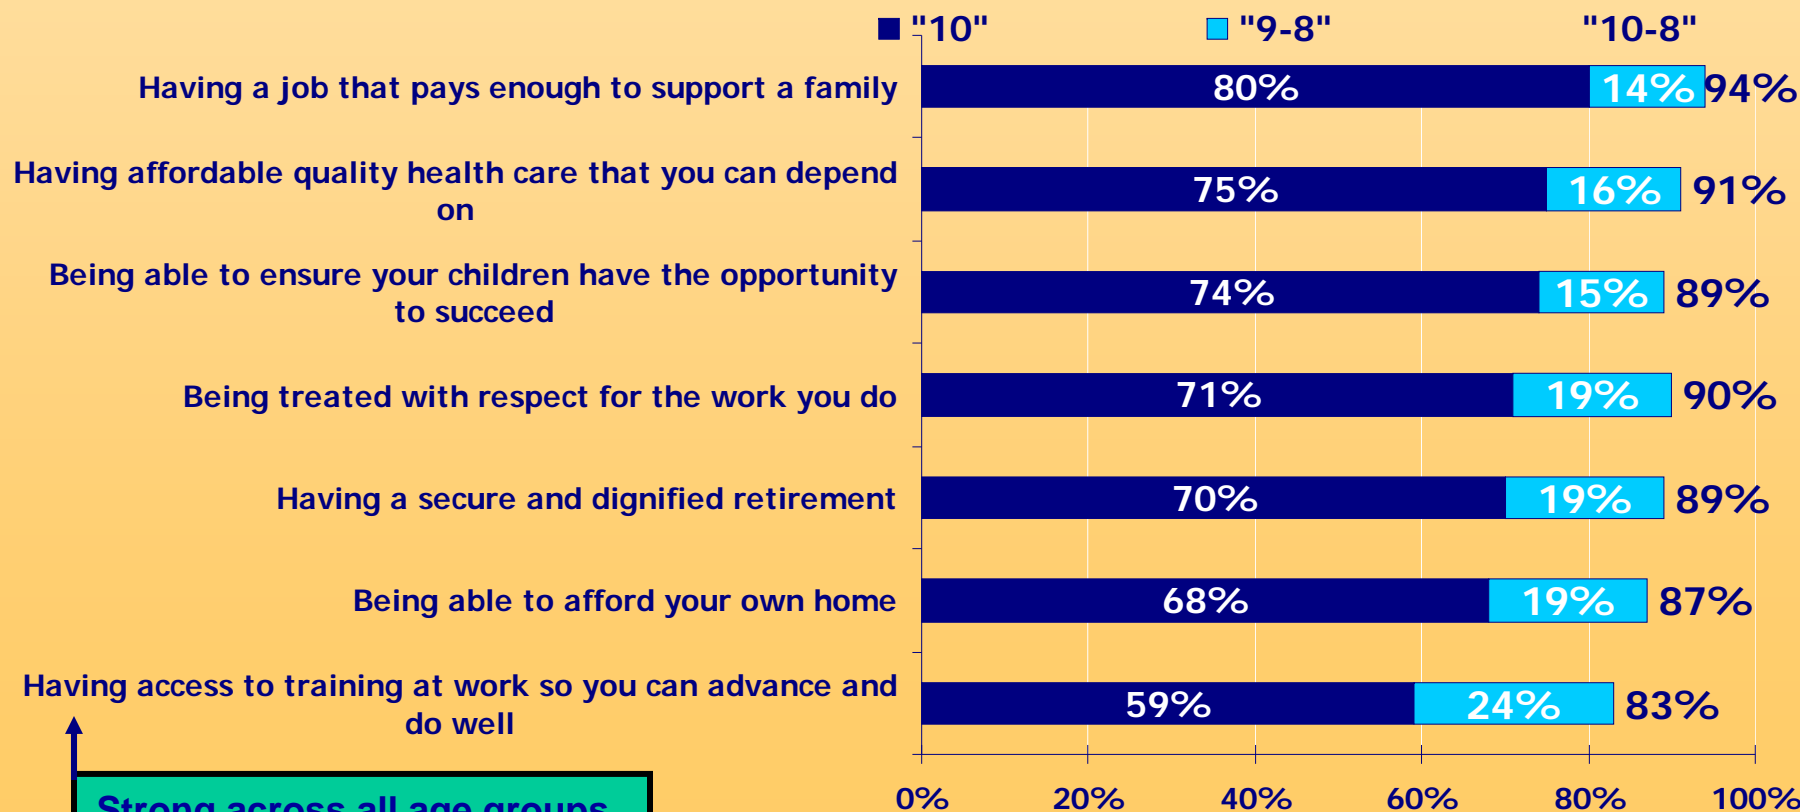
"10" "9-8" "10-8"

Having a job that pays enough to support a family 80% 14% 94%

Having affordable quality health care that you can depend on 75% 16% 91%

Being able to ensure your children have the opportunity to succeed 74% 15% 89%

Being treated with respect for the work you do 71% 19% 90%

Having a secure and dignified retirement 70% 19% 89%

Being able to afford your own home 68% 19% 87%

Having access to training at work so you can advance and do well 59% 24% 83%

Strong across all age groups

0% 20% 40% 60% 80% 100%